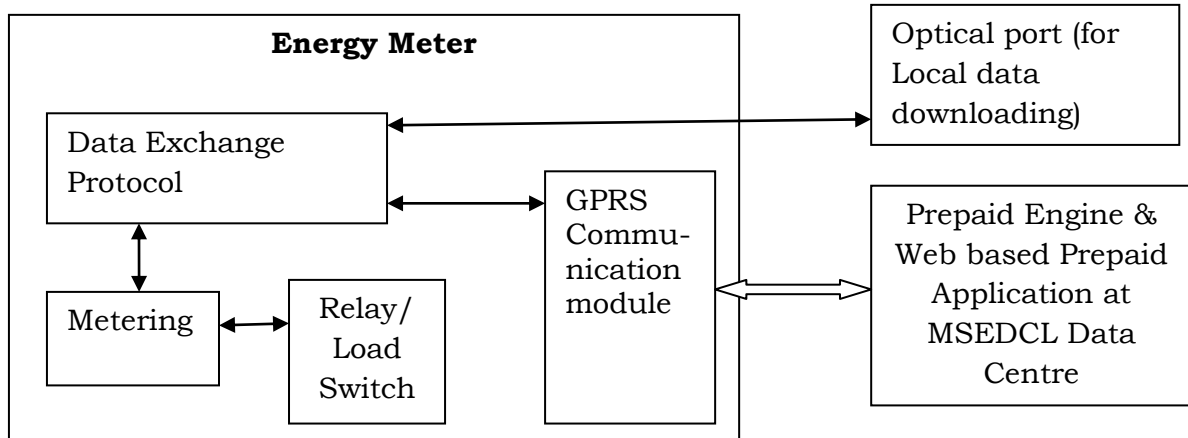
Energy Meter

Data Exchange Protocol

Metering

Relay/ Load Switch

GPRS Communication module

Optical port (for Local data downloading)

Prepaid Engine & Web based Prepaid Application at MSEDCL Data Centre